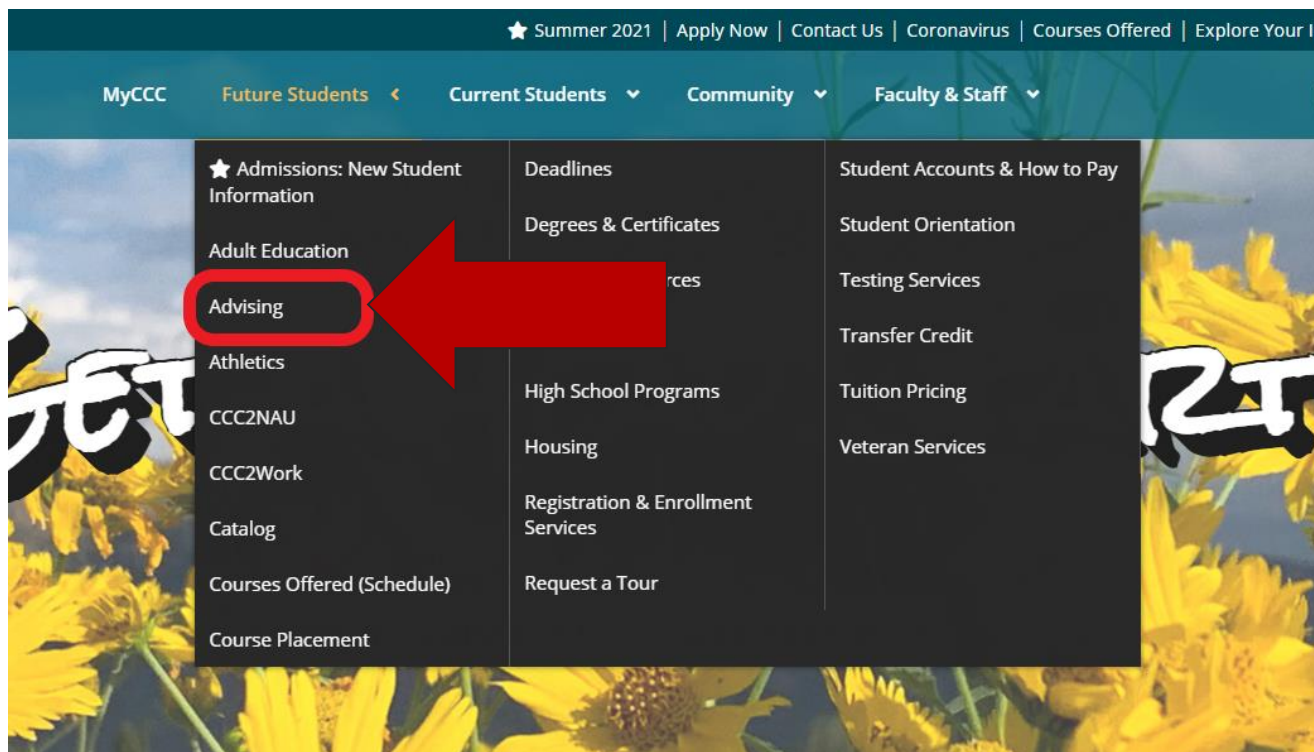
Summer 2021 | Apply Now | Contact Us | Coronavirus | Courses Offered | Explore Your I

MyCCC Future Students Current Students Community Faculty & Staff

Admissions: New Student Information

Adult Education

Advising

Athletics

CCC2NAU

CCC2Work

Catalog

Courses Offered (Schedule)

Course Placement

Deadlines

Degrees & Certificates

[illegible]rces

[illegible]

High School Programs

Housing

Registration & Enrollment Services

Request a Tour

Student Accounts & How to Pay

Student Orientation

Testing Services

Transfer Credit

Tuition Pricing

Veteran Services